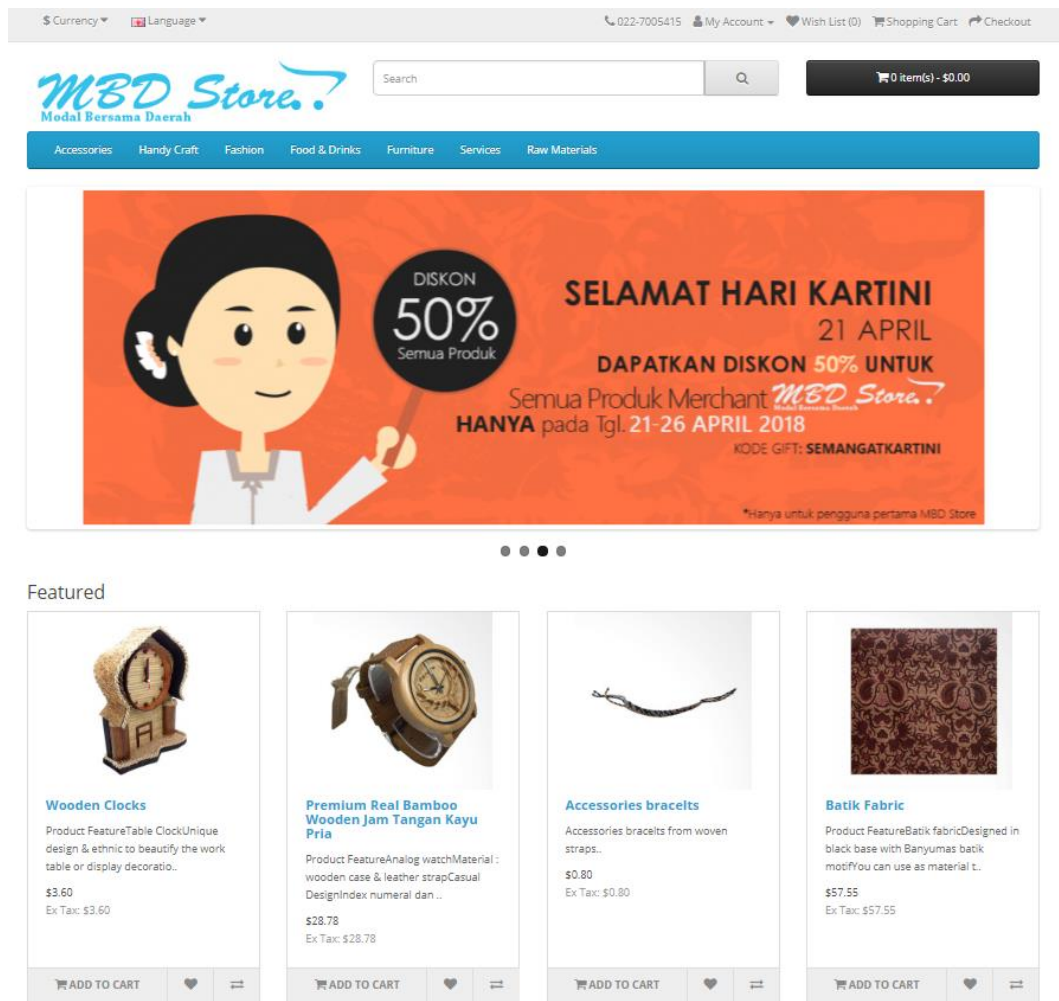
$ Currency Language 022-7005415 My Account Wish List (0) Shopping Cart Checkout

MBD Store
Modal Bersama Daerah

Search

0 item(s) - $0.00

Accessories Handy Craft Fashion Food & Drinks Furniture Services Raw Materials

DISKON 50% Semua Produk

SELAMAT HARI KARTINI
21 APRIL
DAPATKAN DISKON 50% UNTUK
Semua Produk Merchant MBD Store
Modal Bersama Daerah
HANYA pada Tgl. 21-26 APRIL 2018
KODE GIFT: SEMANGATKARTINI

*Hanya untuk pengguna pertama MBD Store

Featured

Wooden Clocks
Product FeatureTable ClockUnique design & ethnic to beautify the work table or display decoratio..
$3.60
Ex Tax: $3.60
ADD TO CART

Premium Real Bamboo Wooden Jam Tangan Kayu Pria
Product FeatureAnalog watchMaterial : wooden case & leather strapCasual DesignIndex numeral dan ..
$28.78
Ex Tax: $28.78
ADD TO CART

Accessories bracelts
Accessories bracelts from woven straps..
$0.80
Ex Tax: $0.80
ADD TO CART

Batik Fabric
Product FeatureBatik fabricDesigned in black base with Banyumas batik motifYou can use as material t..
$57.55
Ex Tax: $57.55
ADD TO CART